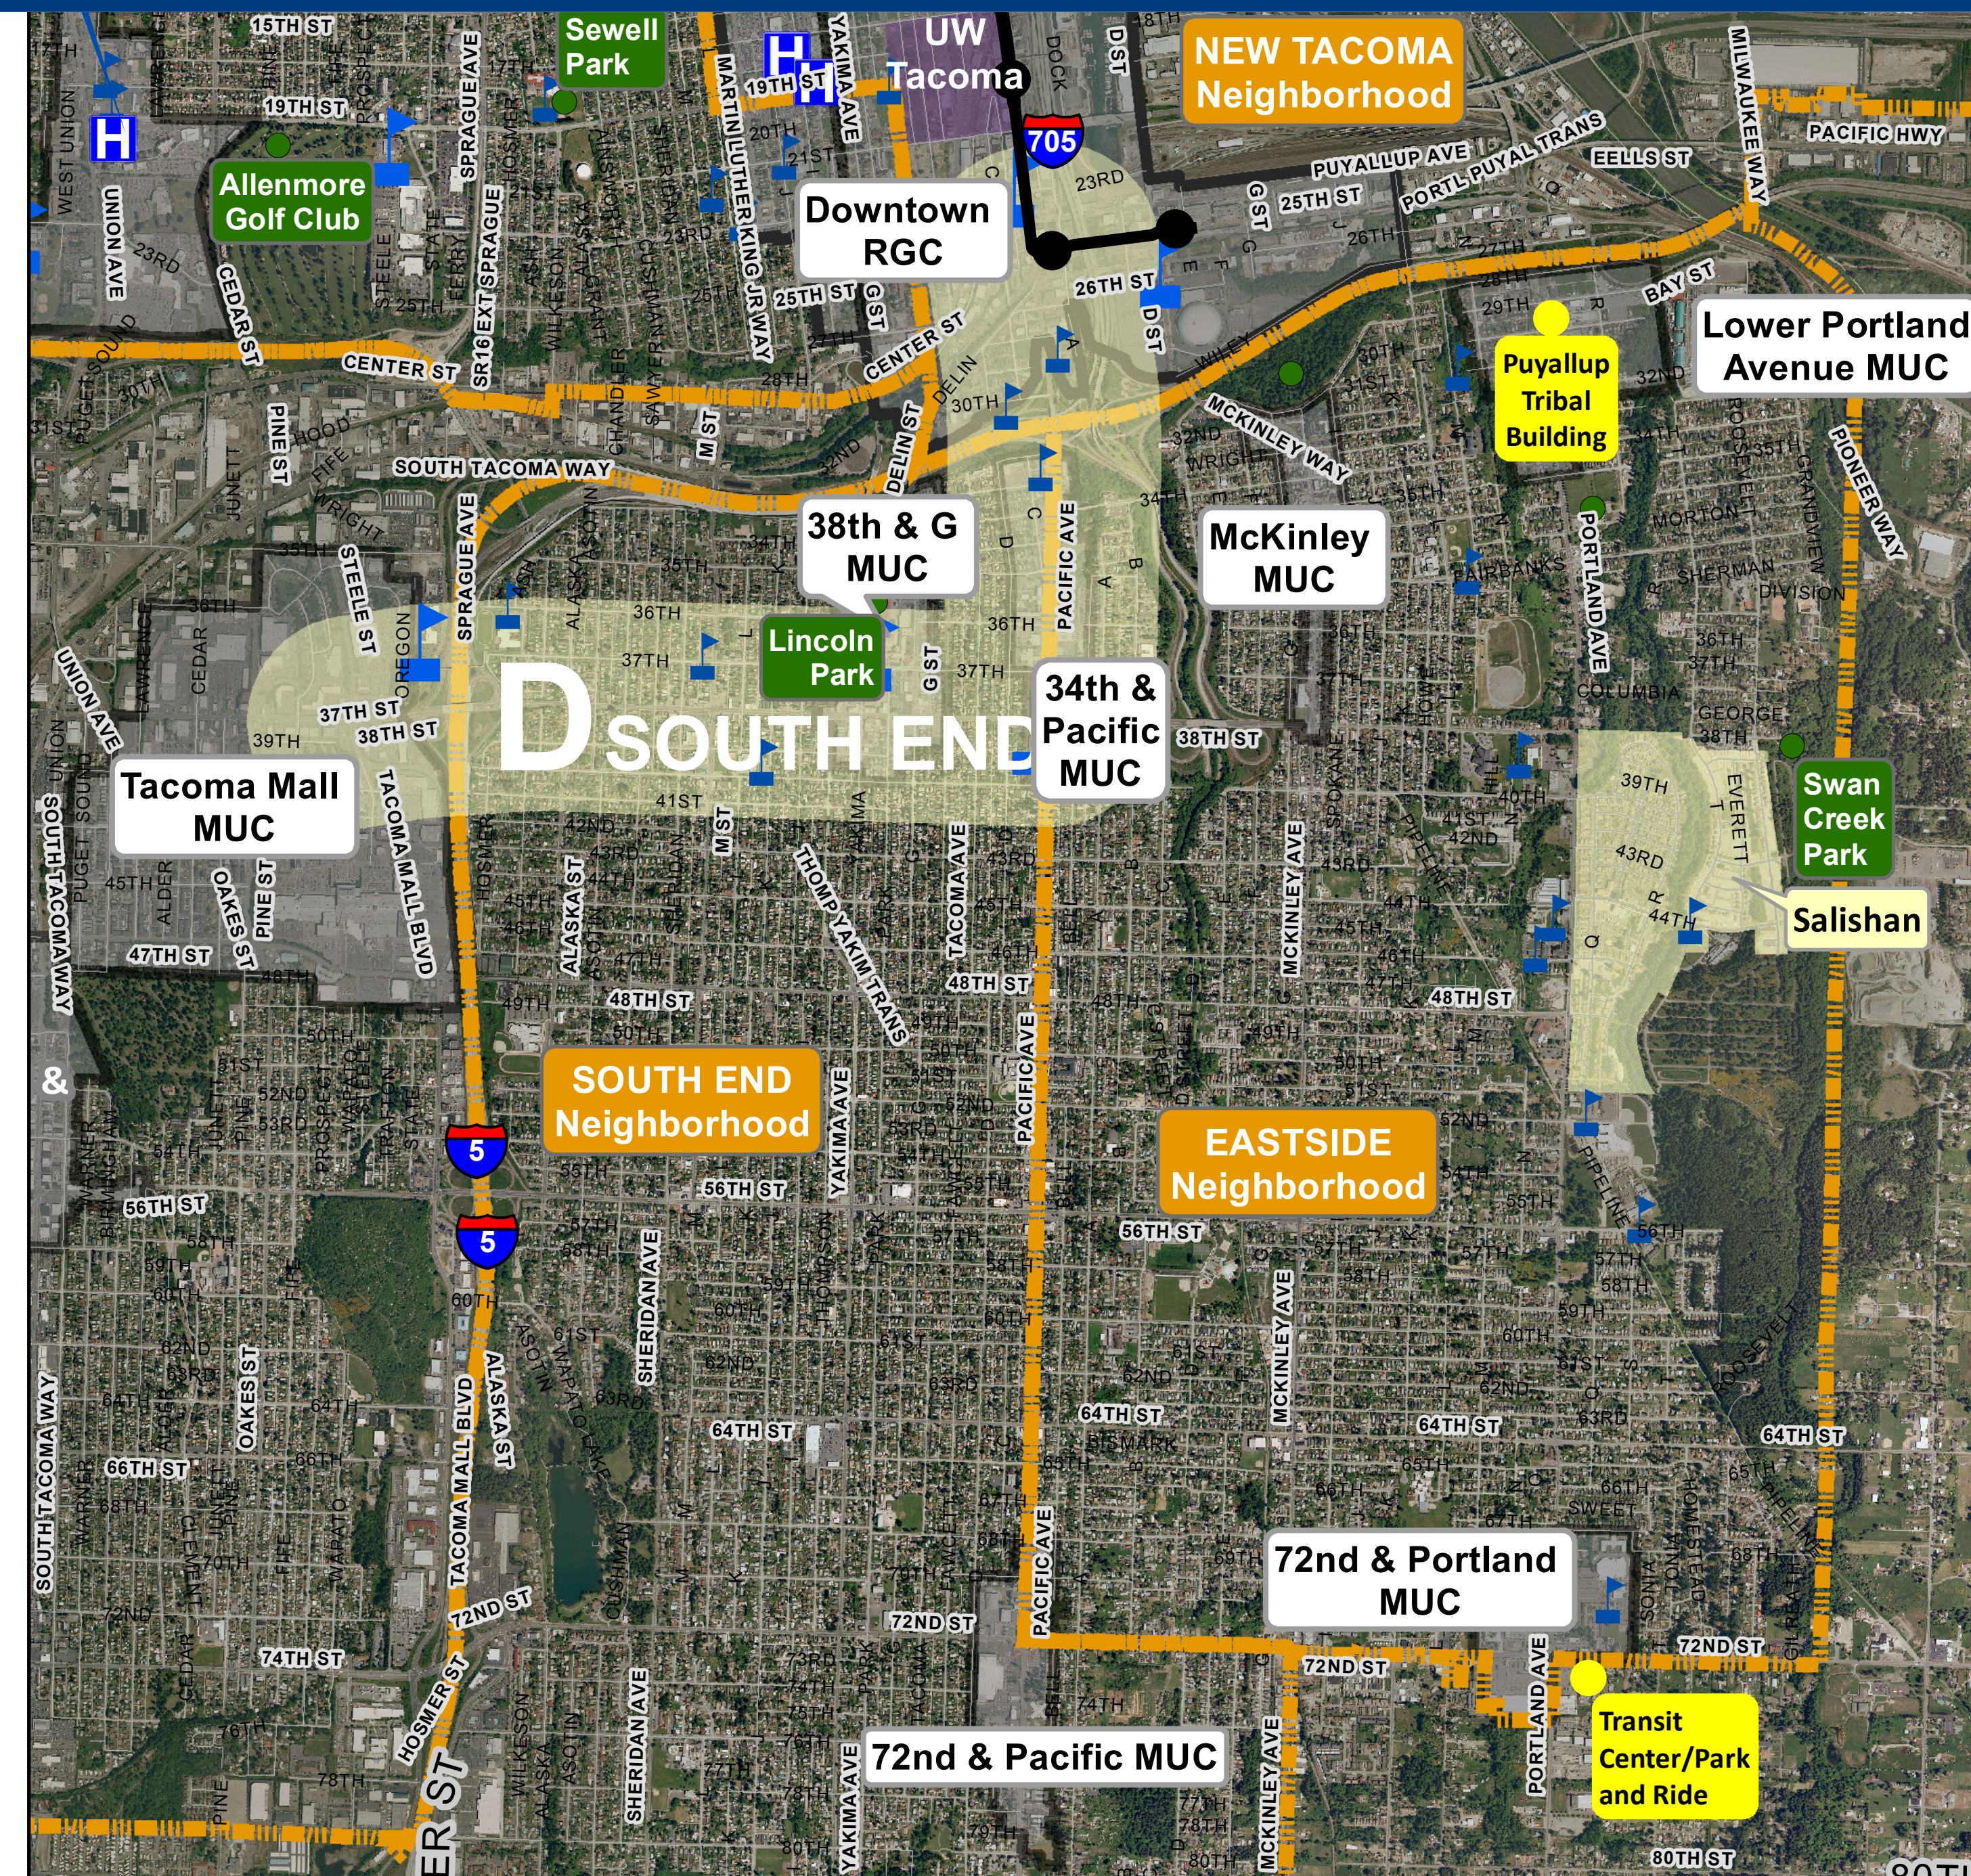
15TH ST
Sewell Park
UW Tacoma
NEW TACOMA Neighborhood
19TH ST
705
PACIFIC HWY
Allenmore Golf Club
PUYALLUP AVE
EELLS ST
PORTL PUYAL TRANS
Downtown RGC
25TH ST
23RD
26TH ST
29TH
Lower Portland Avenue MUC
CENTER ST
Puyallup Tribal Building
BAY ST
MCKINLEY WAY
SOUTH TACOMA WAY
38th & G MUC
McKinley MUC
Lincoln Park
34th & Pacific MUC
D SOUTH END
Tacoma Mall MUC
38TH ST
37TH ST
39TH
Swan Creek Park
Salishan
43RD
44TH
47TH ST
48TH ST
48TH ST
48TH ST
SOUTH END Neighborhood
EASTSIDE Neighborhood
5
5
&
56TH ST
56TH ST
56TH ST
64TH ST
64TH ST
64TH ST
64TH ST
66TH ST
72nd & Portland MUC
72ND ST
72ND ST
72ND ST
72ND ST
74TH ST
72nd & Pacific MUC
Transit Center/Park and Ride
80TH ST
PACIFIC AVE
PORTLAND AVE
MCKINLEY AVE
TACOMA MALL BLVD
YAKIMA AVE
SHERIDAN AVE
SOUTH TACOMA WAY
PIONEER WAY
MILWAUKEE WAY
SPRAGUE AVE
TACOMA AVE
ALASKA ST
HOSMER ST
UNION AVE